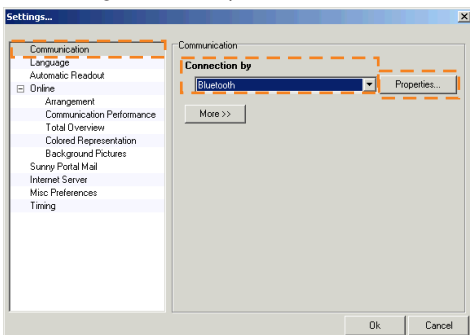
Settings...

Communication
Language
Automatic Readout
Online
Arrangement
Communication Performance
Total Overview
Colored Representation
Background Pictures
Sunny Portal Mail
Internet Server
Misc Preferences
Timing

Communication

Connection by

Bluetooth

Properties...

More >>

Ok

Cancel